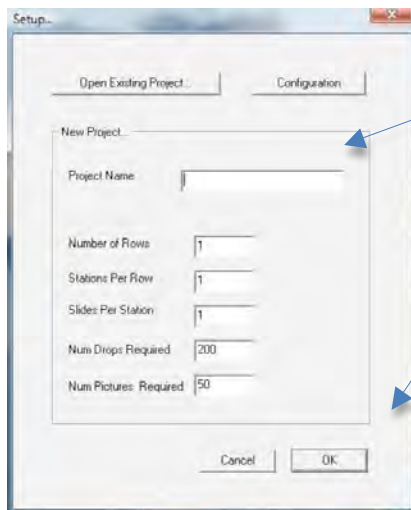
Setup...

Open Existing Project...

Configuration

New Project...

Project Name

Number of Rows 1

Stations Per Row 1

Slides Per Station 1

Num Drops Required 200

Num Pictures Required 50

Cancel

OK